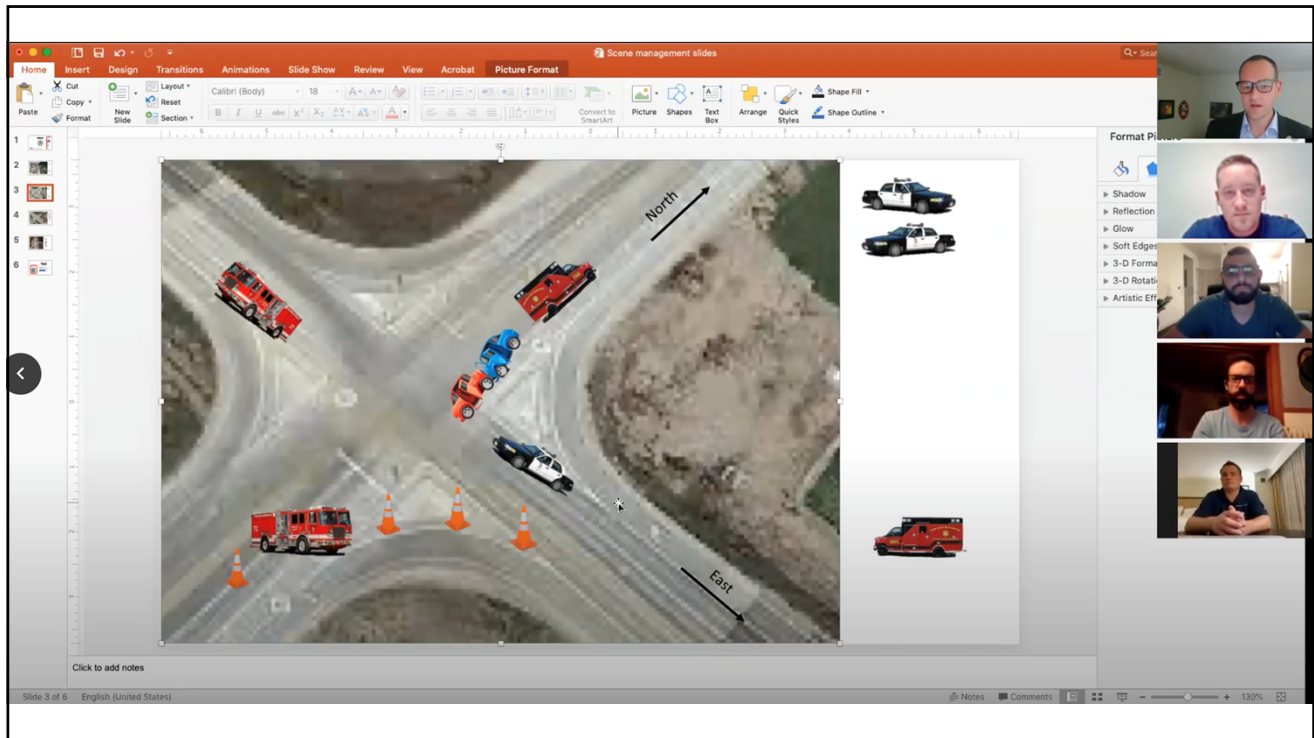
Scene management slides

Home Insert Design Transitions Animations Slide Show Review View Acrobat Picture Format

Paste Cut Copy Format New Slide Layout Reset Section Calibri (Body) 18 Convert to SmartArt Picture Shapes Text Box Arrange Quick Styles Shape Fill Shape Outline

1 2 3 4 5 6

North

East

Format Picture

Shadow
Reflection
Glow
Soft Edges
3-D Forma
3-D Rotati
Artistic Eff

Click to add notes

Slide 3 of 6 English (United States) Notes Comments 130%